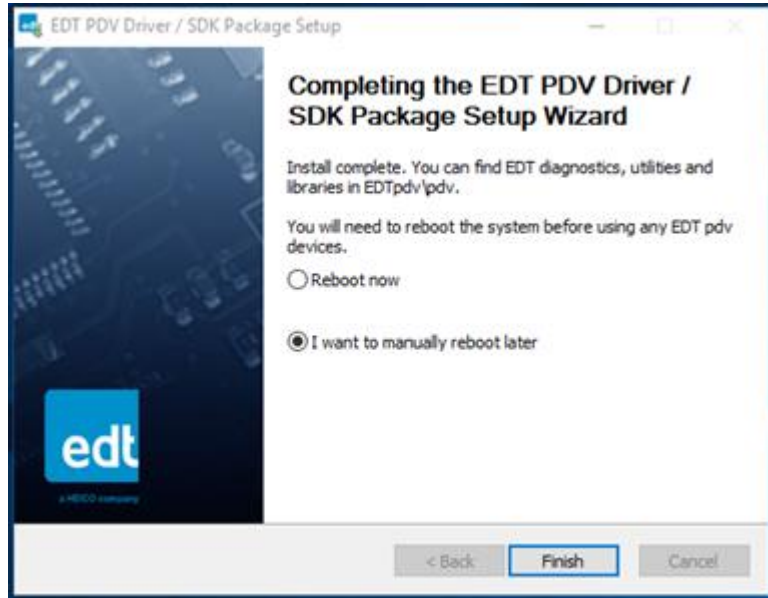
EDT PDV Driver / SDK Package Setup

Completing the EDT PDV Driver / SDK Package Setup Wizard

Install complete. You can find EDT diagnostics, utilities and libraries in EDTpdv\pdv.

You will need to reboot the system before using any EDT pdv devices.

Reboot now

I want to manually reboot later

edt

a HEICO company

< Back

Finish

Cancel